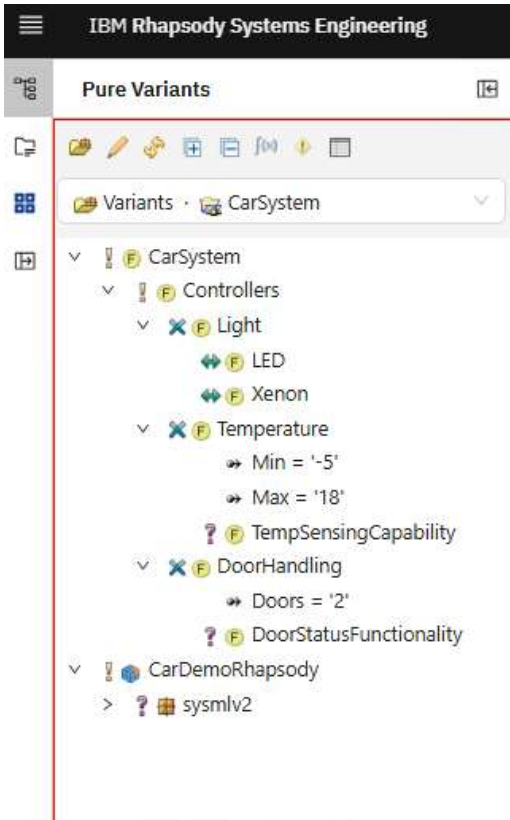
IBM Rhapsody Systems Engineering

Pure Variants

Variants · CarSystem

CarSystem
Controllers
Light
LED
Xenon
Temperature
Min = '-5'
Max = '18'
TempSensingCapability
DoorHandling
Doors = '2'
DoorStatusFunctionality
CarDemoRhapsody
sysmlv2